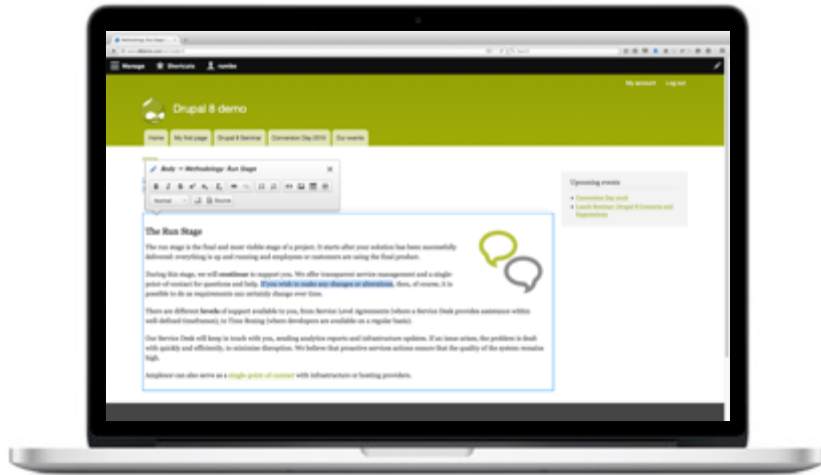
Manage Shortcuts rumbo

My account Log out

Drupal 8 demo

Home My first page Drupal 8 Seminar Conversion Day 2013 Our events

Body » Methodology: Run Stage

Normal Source

The Run Stage

The run stage is the final and most visible stage of a project. It starts after your solution has been successfully delivered: everything is up and running and employees or customers are using the final product.

During this stage, we will continue to support you. We offer transparent service management and a single point of contact for questions and help. If you wish to make any changes or alterations, then, of course, it is possible to do so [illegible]

There are different levels of support available to you, from Service Level Agreements (where a Service Desk provides assistance within well-defined timeframes), to Time Boxing (where developers are available on a regular basis).

Our Service Desk will keep in touch with you, sending analytics reports and infrastructure updates. If an issue arises, the problem is dealt with quickly and efficiently, to minimize disruption. We believe that proactive services actions ensure that the quality of the system remains high.

Amplexor can also serve as a single point of contact with infrastructure or hosting providers.

Upcoming events

Conversion Day 2016

Lunch Seminar: Drupal 8 Contents and Expectations